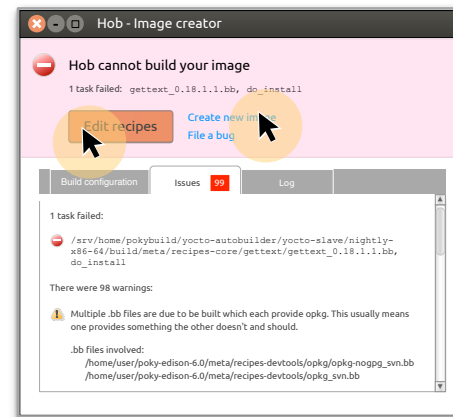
Hob - Image creator

Hob cannot build your image

1 task failed: gettext_0.18.1.1.bb, do_install

Edit recipes

Create new ima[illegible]

File a bug

Build configuration

Issues 99

Log

1 task failed:

/srv/home/pokybuild/yocto-autobuilder/yocto-slave/nightly-x86-64/build/meta/recipes-core/gettext/gettext_0.18.1.1.bb, do_install

There were 98 warnings:

Multiple .bb files are due to be built which each provide opkg. This usually means one provides something the other doesn't and should.

.bb files involved:
/home/user/poky-edison-6.0/meta/recipes-devtools/opkg/opkg-nogpg_svn.bb
/home/user/poky-edison-6.0/meta/recipes-devtools/opkg/opkg_svn.bb